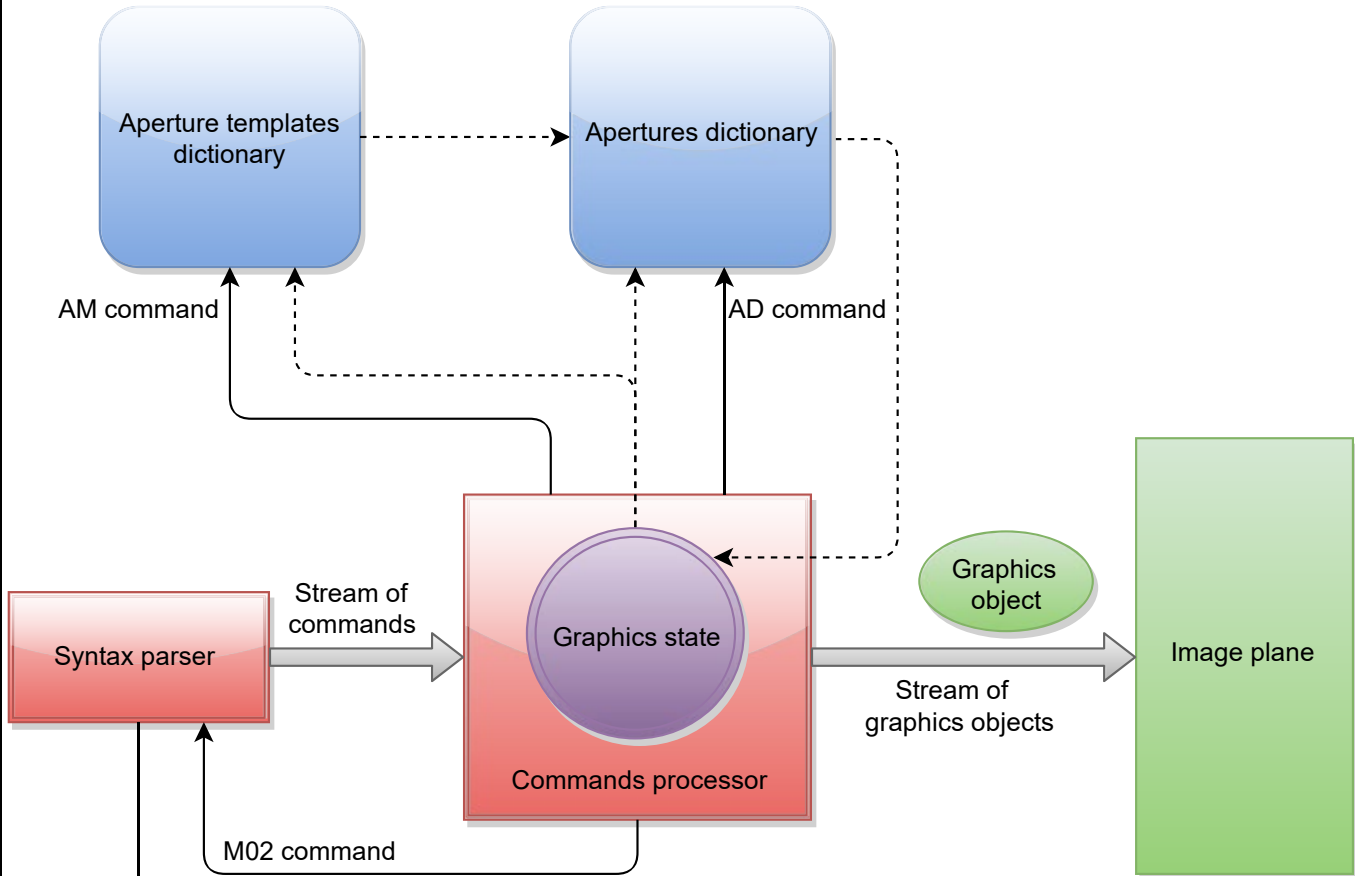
Aperture templates dictionary

Apertures dictionary

AM command

AD command

Syntax parser

Stream of commands

Graphics state

Commands processor

Graphics object

Stream of graphics objects

Image plane

M02 command